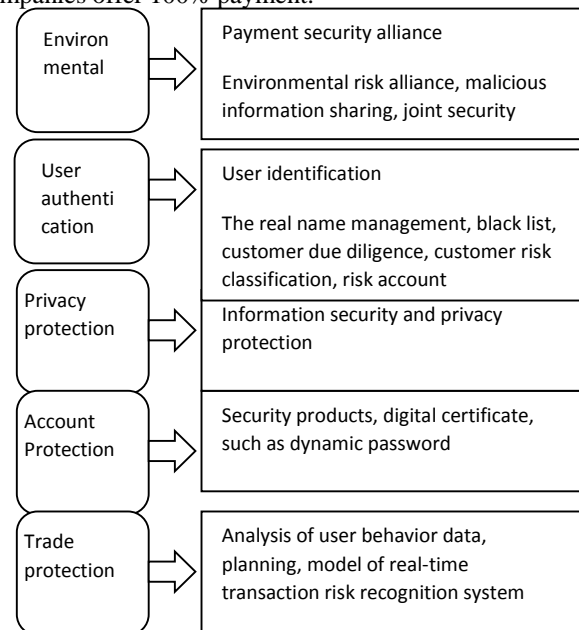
mpanies offer 100% payment.

Environmental

Payment security alliance

Environmental risk alliance, malicious information sharing, joint security

User authentication

User identification

The real name management, black list, customer due diligence, customer risk classification, risk account

Privacy protection

Information security and privacy protection

Account Protection

Security products, digital certificate, such as dynamic password

Trade protection

Analysis of user behavior data, planning, model of real-time transaction risk recognition system